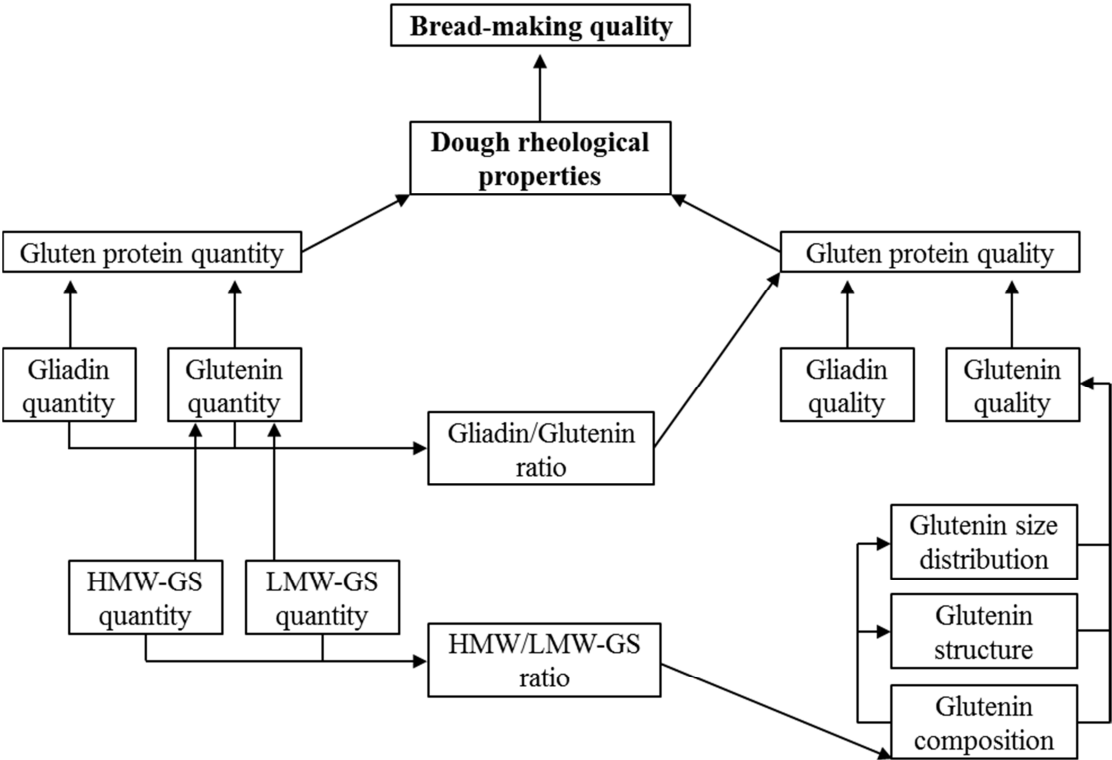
Bread-making quality

Dough rheological properties

Gluten protein quantity

Gluten protein quality

Gliadin quantity

Glutenin quantity

Gliadin/Glutenin ratio

Gliadin quality

Glutenin quality

Glutenin size distribution

Glutenin structure

Glutenin composition

HMW-GS quantity

LMW-GS quantity

HMW/LMW-GS ratio